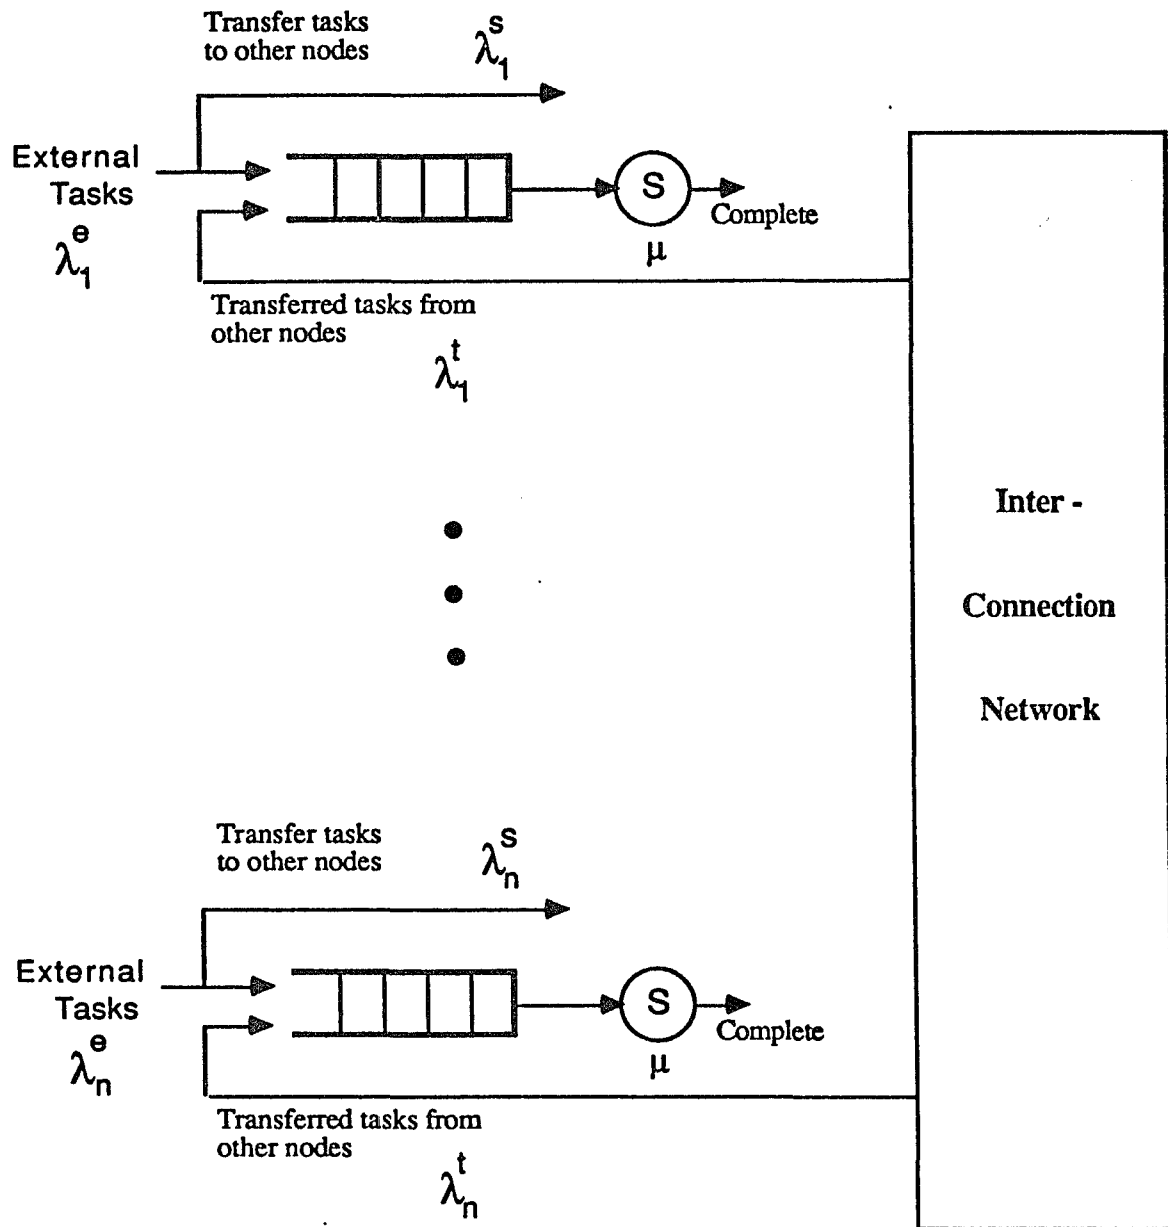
Transfer tasks to other nodes

$\lambda_1^s$

External Tasks

$\lambda_1^e$

S

Complete

$\mu$

Transferred tasks from other nodes

$\lambda_1^t$

Inter -

Connection

Network

Transfer tasks to other nodes

$\lambda_n^s$

External Tasks

$\lambda_n^e$

S

Complete

$\mu$

Transferred tasks from other nodes

$\lambda_n^t$